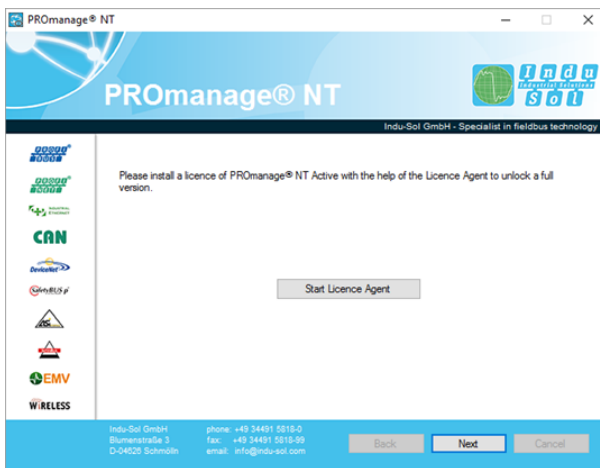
PROmanage® NT

PROmanage® NT

Indu Sol
Industrial Solutions

Indu-Sol GmbH - Specialist in fieldbus technology

CAN
DeviceNet
SafetyBUS p
EMV
WIRELESS

Please install a licence of PROmanage® NT Active with the help of the Licence Agent to unlock a full version.

Start Licence Agent

Indu-Sol GmbH
Blumenstraße 3
D-04626 Schmölln

phone: +49 34491 5818-0
fax: +49 34491 5818-99
email: info@indu-sol.com

Back
Next
Cancel